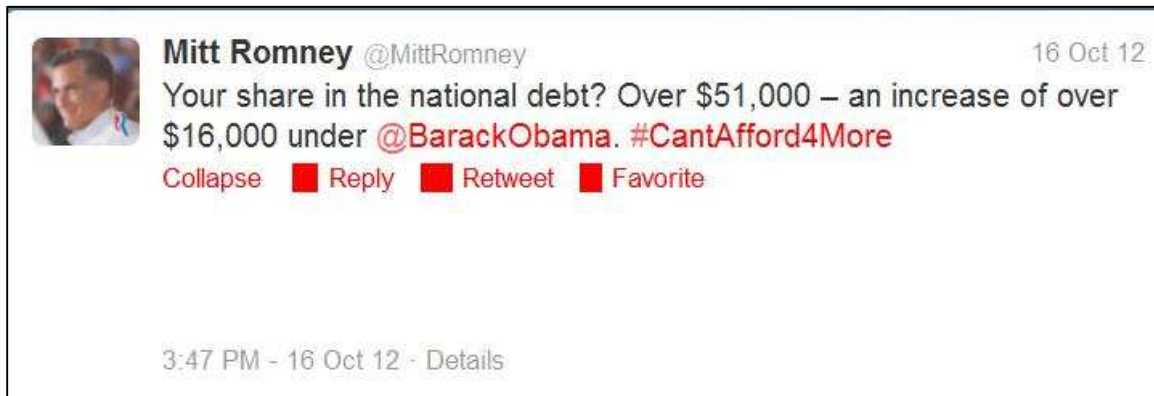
Mitt Romney @MittRomney 16 Oct 12

Your share in the national debt? Over \$51,000 – an increase of over \$16,000 under @BarackObama. #CantAfford4More

Collapse Reply Retweet Favorite

3:47 PM - 16 Oct 12 · Details